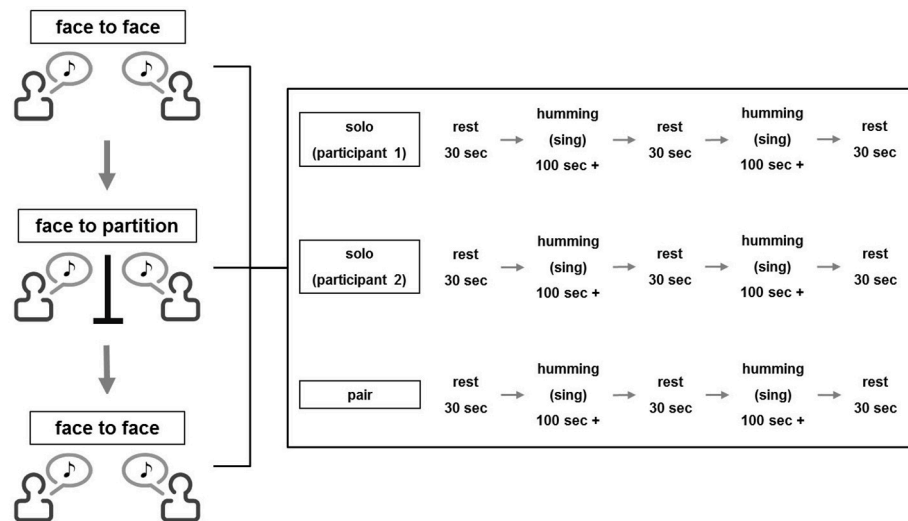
face to face

face to partition

face to face

solo (participant 1) rest 30 sec → humming (sing) 100 sec + → rest 30 sec → humming (sing) 100 sec + → rest 30 sec

solo (participant 2) rest 30 sec → humming (sing) 100 sec + → rest 30 sec → humming (sing) 100 sec + → rest 30 sec

pair rest 30 sec → humming (sing) 100 sec + → rest 30 sec → humming (sing) 100 sec + → rest 30 sec